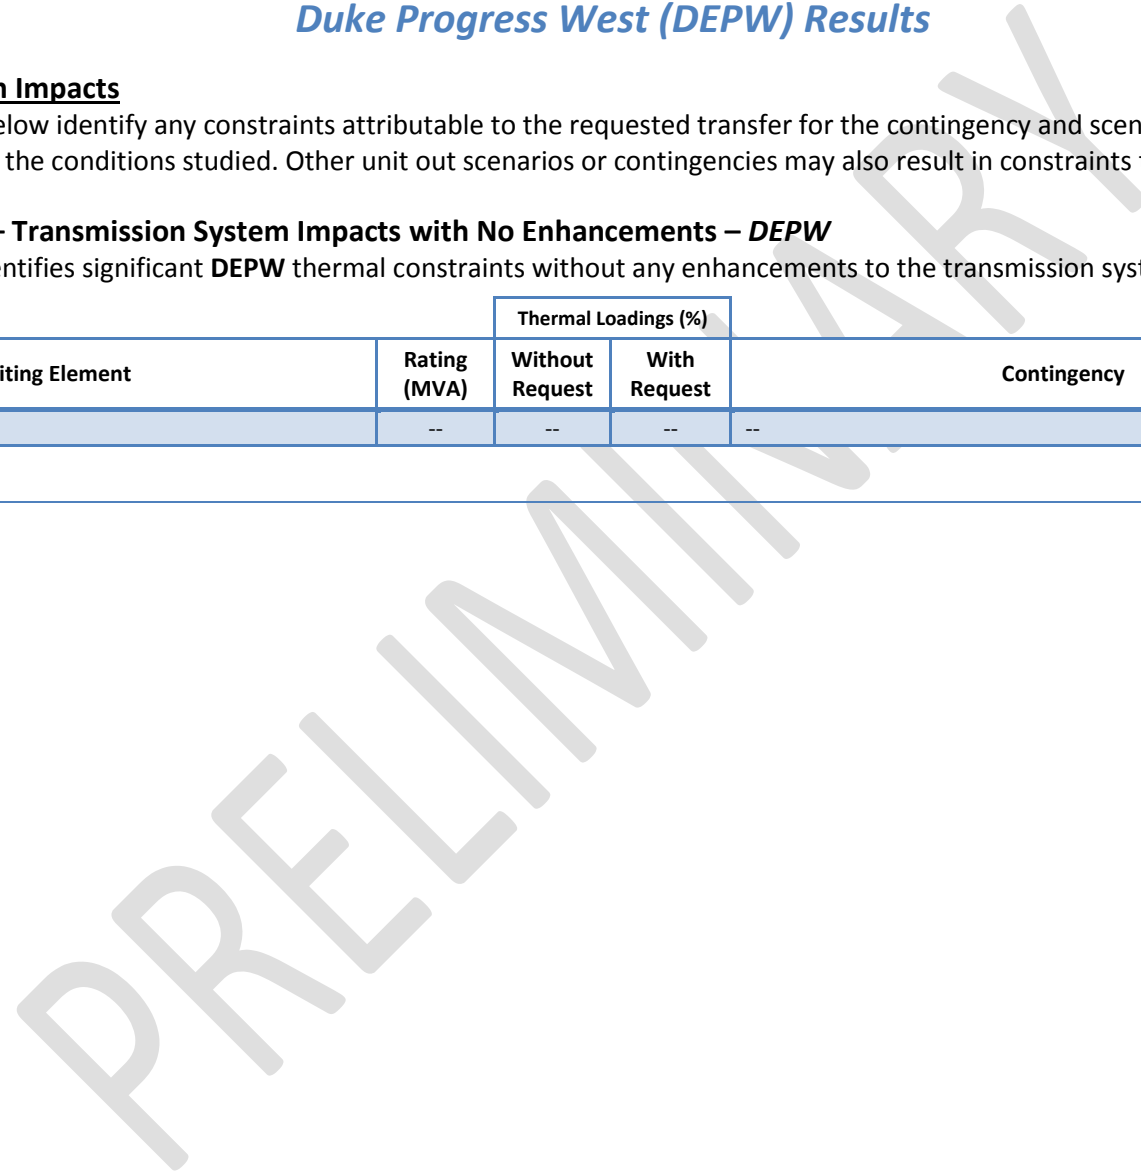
Duke Progress West (DEPW) Results

n Impacts

elow identify any constraints attributable to the requested transfer for the contingency and scen the conditions studied. Other unit out scenarios or contingencies may also result in constraints

- Transmission System Impacts with No Enhancements – DEPW

entifies significant DEPW thermal constraints without any enhancements to the transmission syst

| iting Element | Rating (MVA) | Thermal Loadings (%) Without Request | Thermal Loadings (%) With Request | Contingency |
|---|---|---|---|---|
| | -- | -- | -- | -- |

PRELIMINARY